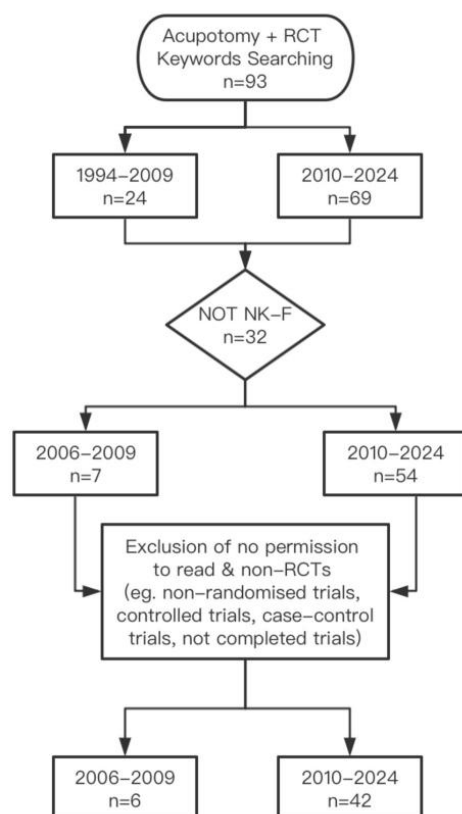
Acupotomy + RCT Keywords Searching
n=93

1994–2009
n=24

2010–2024
n=69

NOT NK–F
n=32

2006–2009
n=7

2010–2024
n=54

Exclusion of no permission to read & non–RCTs (eg. non–randomised trials, controlled trials, case–control trials, not completed trials)

2006–2009
n=6

2010–2024
n=42